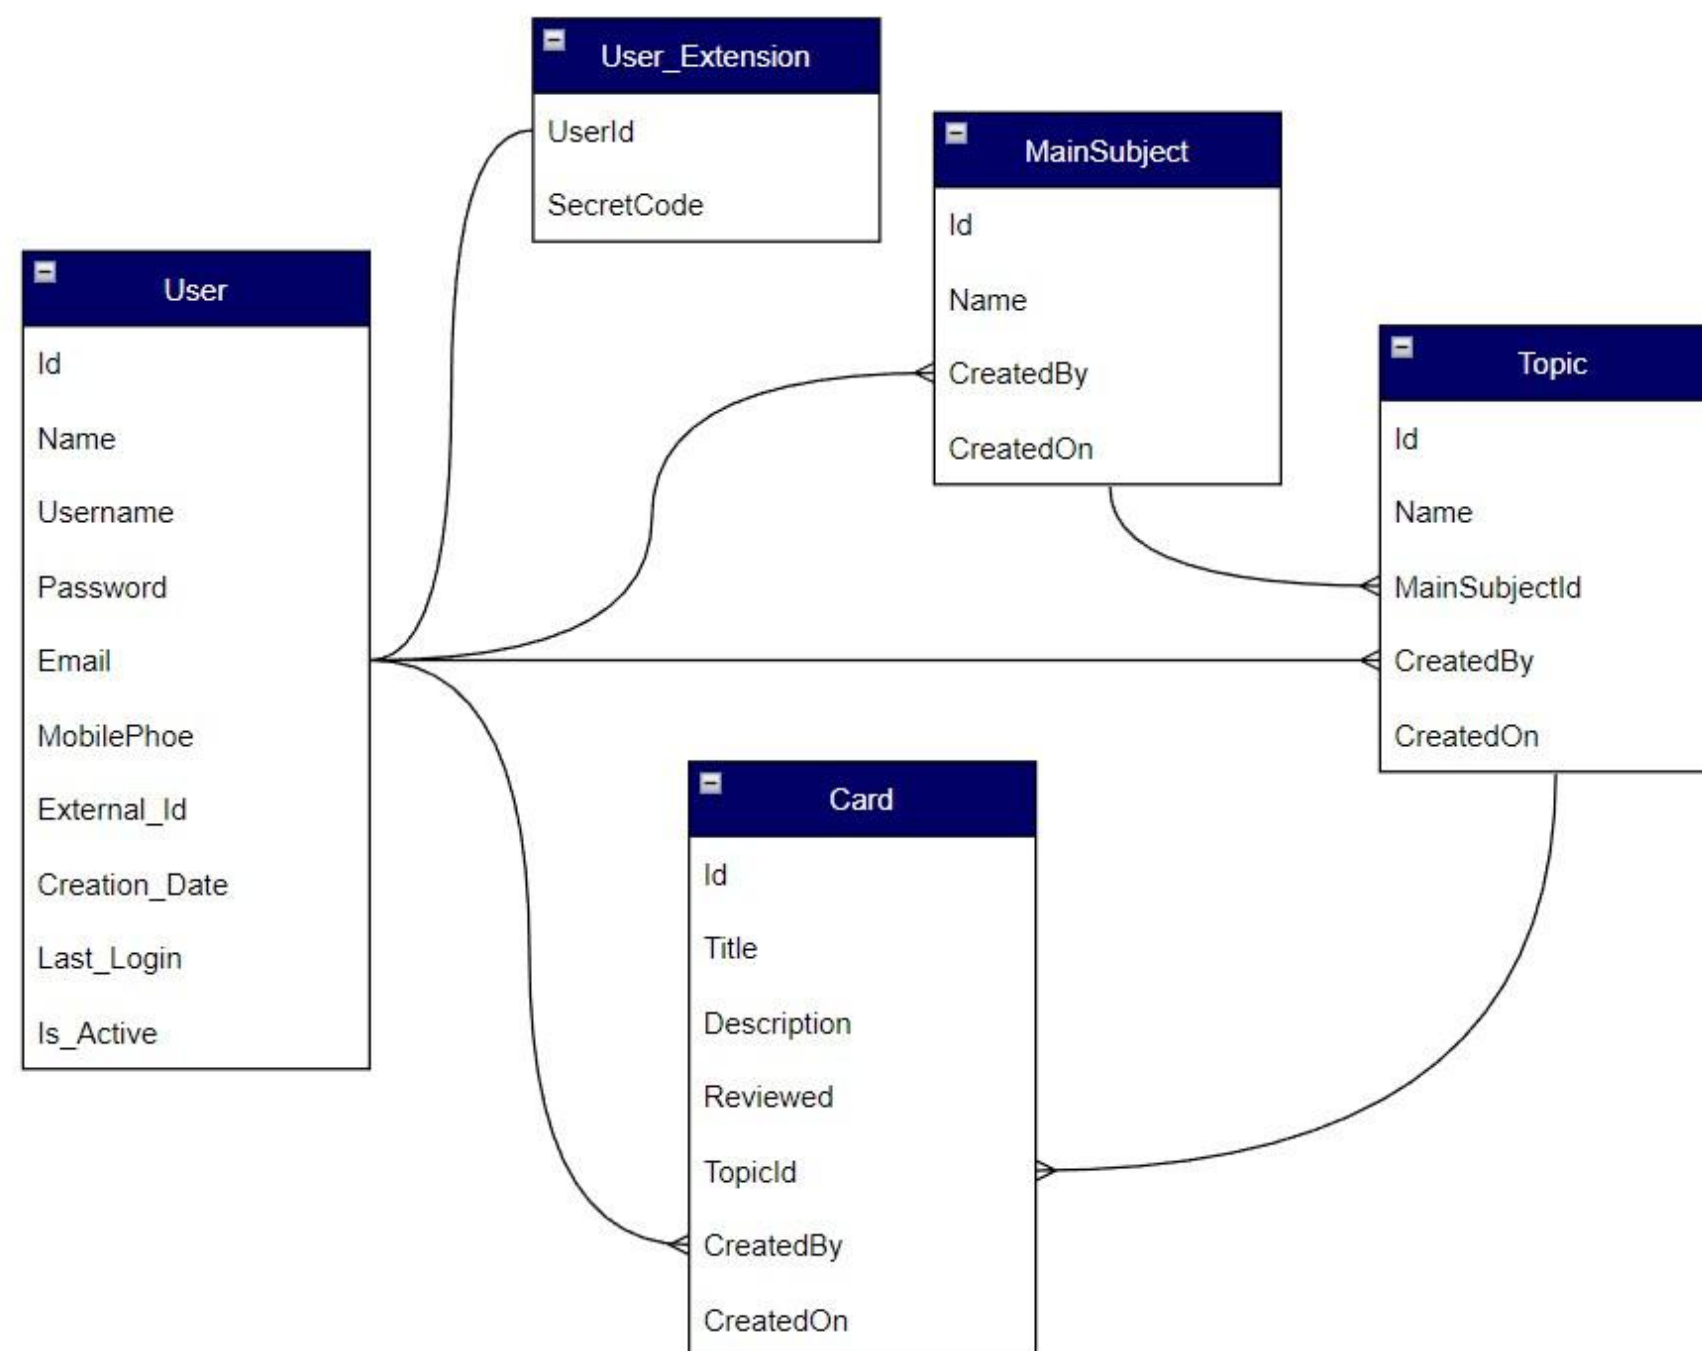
User_Extension
UserId
SecretCode

MainSubject
Id
Name
CreatedBy
CreatedOn

User
Id
Name
Username
Password
Email
MobilePhoe
External_Id
Creation_Date
Last_Login
Is_Active

Topic
Id
Name
MainSubjectId
CreatedBy
CreatedOn

Card
Id
Title
Description
Reviewed
TopicId
CreatedBy
CreatedOn